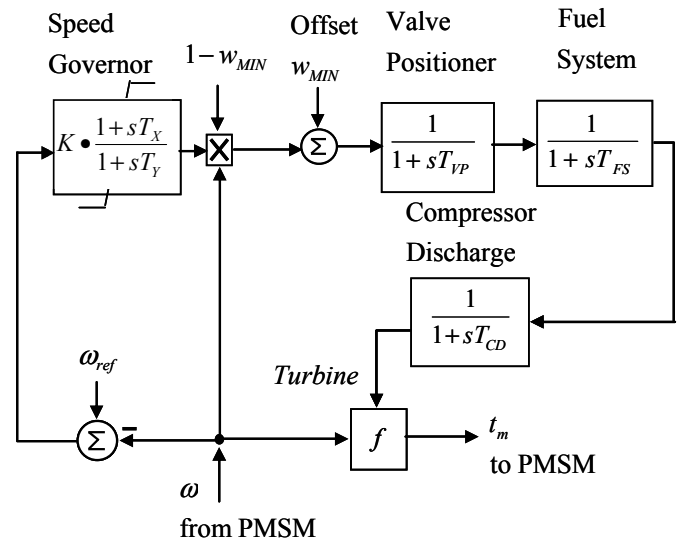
Speed Governor

$K \bullet \frac{1+sT_X}{1+sT_Y}$

$1-w_{MIN}$

X

Offset $w_{MIN}$

Σ

Valve Positioner

$\frac{1}{1+sT_{VP}}$

Fuel System

$\frac{1}{1+sT_{FS}}$

Compressor Discharge

$\frac{1}{1+sT_{CD}}$

$\omega_{ref}$

Σ

−

Turbine

$f$

$t_m$ to PMSM

$\omega$ from PMSM